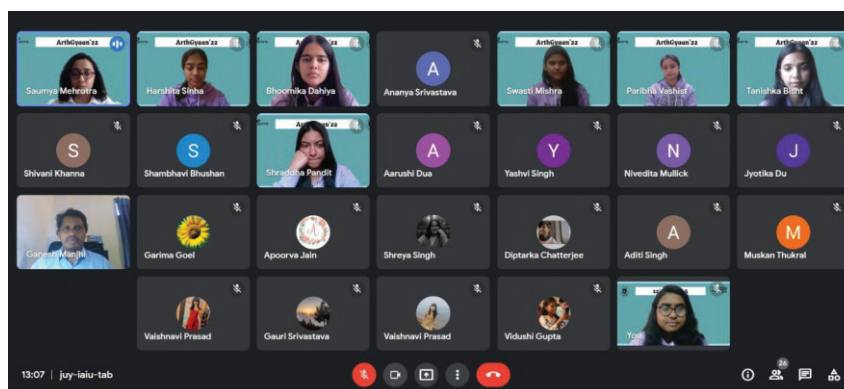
ArthGyaan'22
Saumya Mehrotra
ArthGyaan'22
Harshita Sinha
ArthGyaan'22
Bhoomika Dahiya
A
Ananya Srivastava
ArthGyaan'22
Swasti Mishra
ArthGyaan'22
Paribha Vashist
ArthGyaan'22
Tanishka Bisht

S
Shivani Khanna
S
Shambhavi Bhushan
ArthGyaan'22
Shraddha Pandit
A
Aarushi Dua
Y
Yashvi Singh
N
Nivedita Mullick
J
Jyotika Du

Ganesh Manjhi
Garima Goel
Apoorva Jain
Shreya Singh
Diptarka Chatterjee
A
Aditi Singh
M
Muskan Thukral

Vaishnavi Prasad
Gauri Srivastava
Vaishnavi Prasad
Vidushi Gupta
You

13:07 | juy-iaiu-tab
26